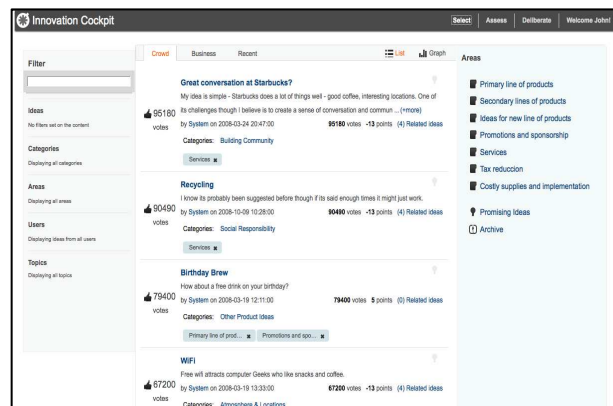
Innovation Cockpit

Select | Assess | Deliberate | Welcome John!

Filter

Ideas
No filters set on the content

Categories
Displaying all categories

Areas
Displaying all areas

Users
Displaying ideas from all users

Topics
Displaying all topics

Crowd | Business | Recent | List | Graph

95180 votes
Great conversation at Starbucks?
My idea is simple - Starbucks does a lot of things well - good coffee, interesting locations. One of its challenges though I believe is to create a sense of conversation and commun ... (+more)
by System on 2008-03-24 20:47:00 95180 votes -13 points (4) Related ideas
Categories: Building Community
Services ✖

90490 votes
Recycling
I know its probably been suggested before though if its said enough times it might just work.
by System on 2008-10-09 10:28:00 90490 votes -13 points (4) Related ideas
Categories: Social Responsibility
Services ✖

79400 votes
Birthday Brew
How about a free drink on your birthday?
by System on 2008-03-19 12:11:00 79400 votes 5 points (0) Related ideas
Categories: Other Product Ideas
Primary line of prod... ✖ Promotions and spo... ✖

67200 votes
WiFi
Free wifi attracts computer Geeks who like snacks and coffee.
by System on 2008-03-19 13:33:00 67200 votes -13 points (4) Related ideas
Categories: Atmosphere & Locations

Areas
Primary line of products
Secondary lines of products
Ideas for new line of products
Promotions and sponsorship
Services
Tax reduccion
Costly supplies and implementation
Promising Ideas
Archive